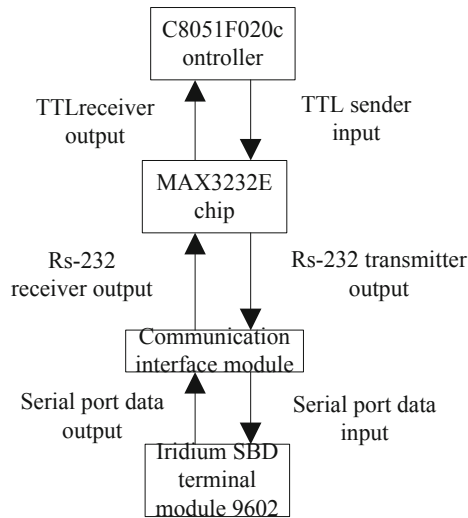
C8051F020c ontroller

TTLreceiver output

TTL sender input

MAX3232E chip

Rs-232 receiver output

Rs-232 transmitter output

Communication interface module

Serial port data output

Serial port data input

Iridium SBD terminal module 9602